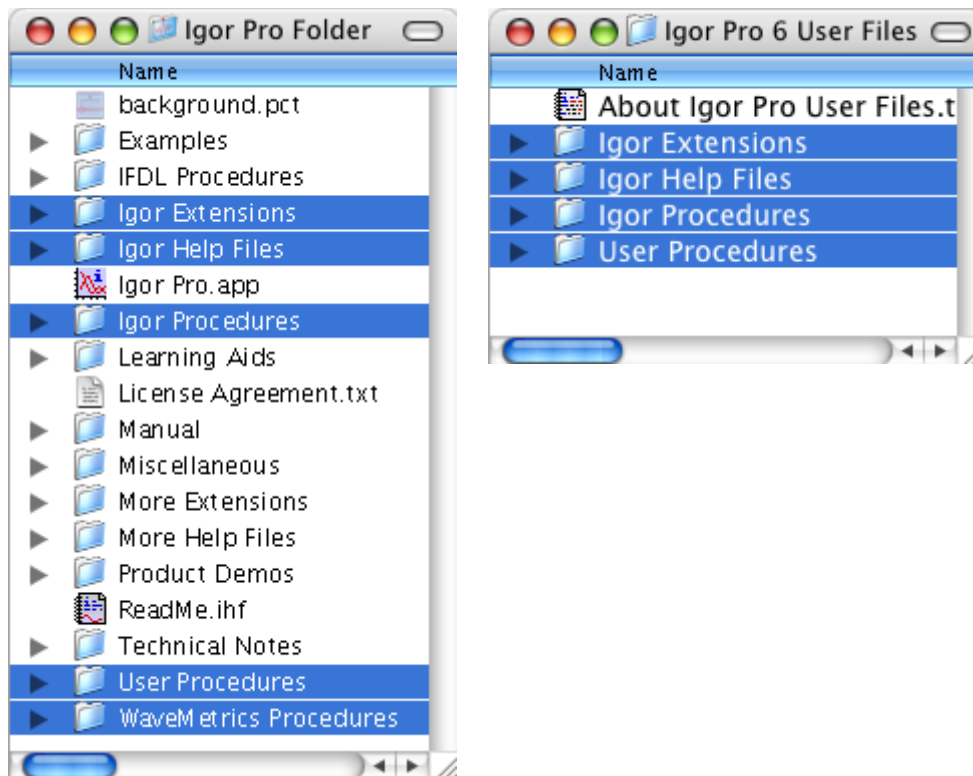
Igor Pro Folder

Name

background.pct
Examples
IFDL Procedures
Igor Extensions
Igor Help Files
Igor Pro.app
Igor Procedures
Learning Aids
License Agreement.txt
Manual
Miscellaneous
More Extensions
More Help Files
Product Demos
ReadMe.ihf
Technical Notes
User Procedures
WaveMetrics Procedures

Igor Pro 6 User Files

Name

About Igor Pro User Files.t
Igor Extensions
Igor Help Files
Igor Procedures
User Procedures